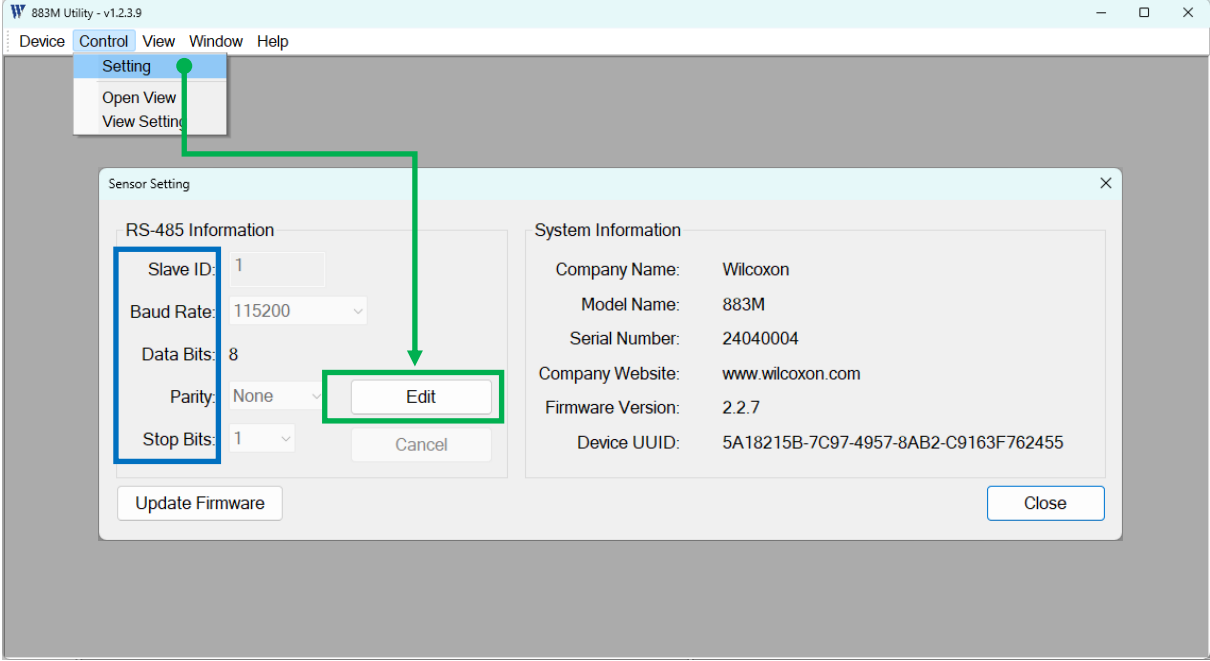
883M Utility - v1.2.3.9

Device Control View Window Help

Setting

Open View
View Setting

Sensor Setting

RS-485 Information

Slave ID: 1

Baud Rate: 115200

Data Bits: 8

Parity: None

Stop Bits: 1

Edit

Cancel

System Information

Company Name: Wilcoxon

Model Name: 883M

Serial Number: 24040004

Company Website: www.wilcoxon.com

Firmware Version: 2.2.7

Device UUID: 5A18215B-7C97-4957-8AB2-C9163F762455

Update Firmware

Close